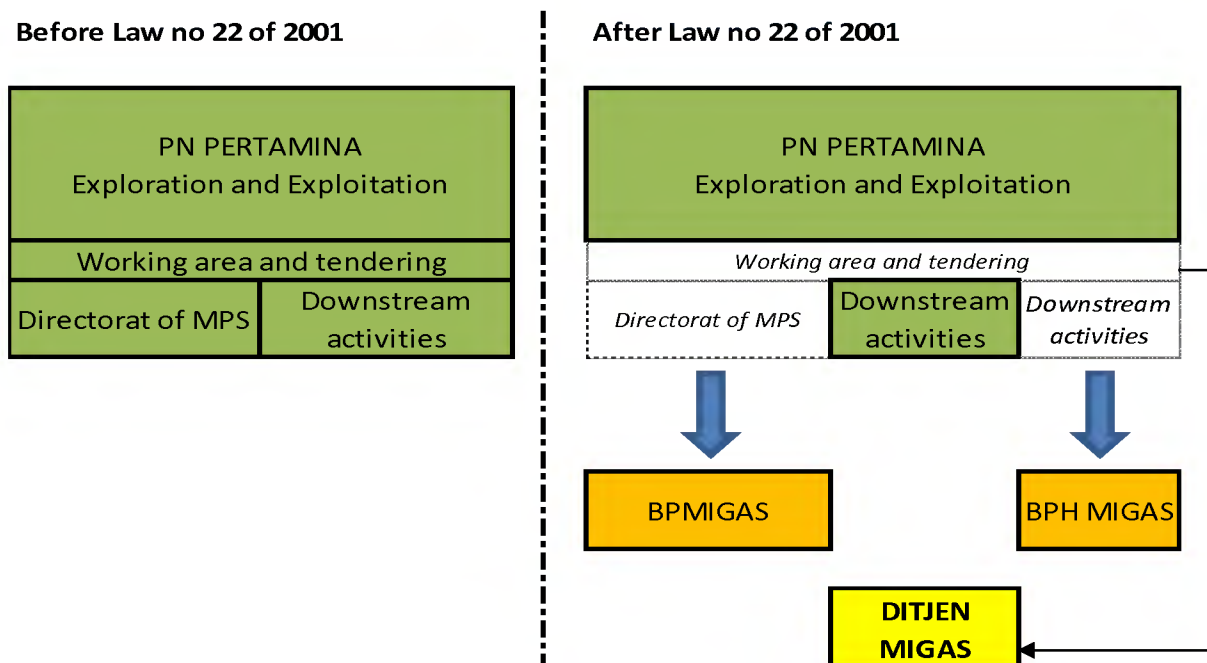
Before Law no 22 of 2001

PN PERTAMINA
Exploration and Exploitation

Working area and tendering

Directorat of MPS

Downstream activities

After Law no 22 of 2001

PN PERTAMINA
Exploration and Exploitation

Working area and tendering

Directorat of MPS

Downstream activities

Downstream activities

BPMIGAS

BPH MIGAS

DITJEN MIGAS